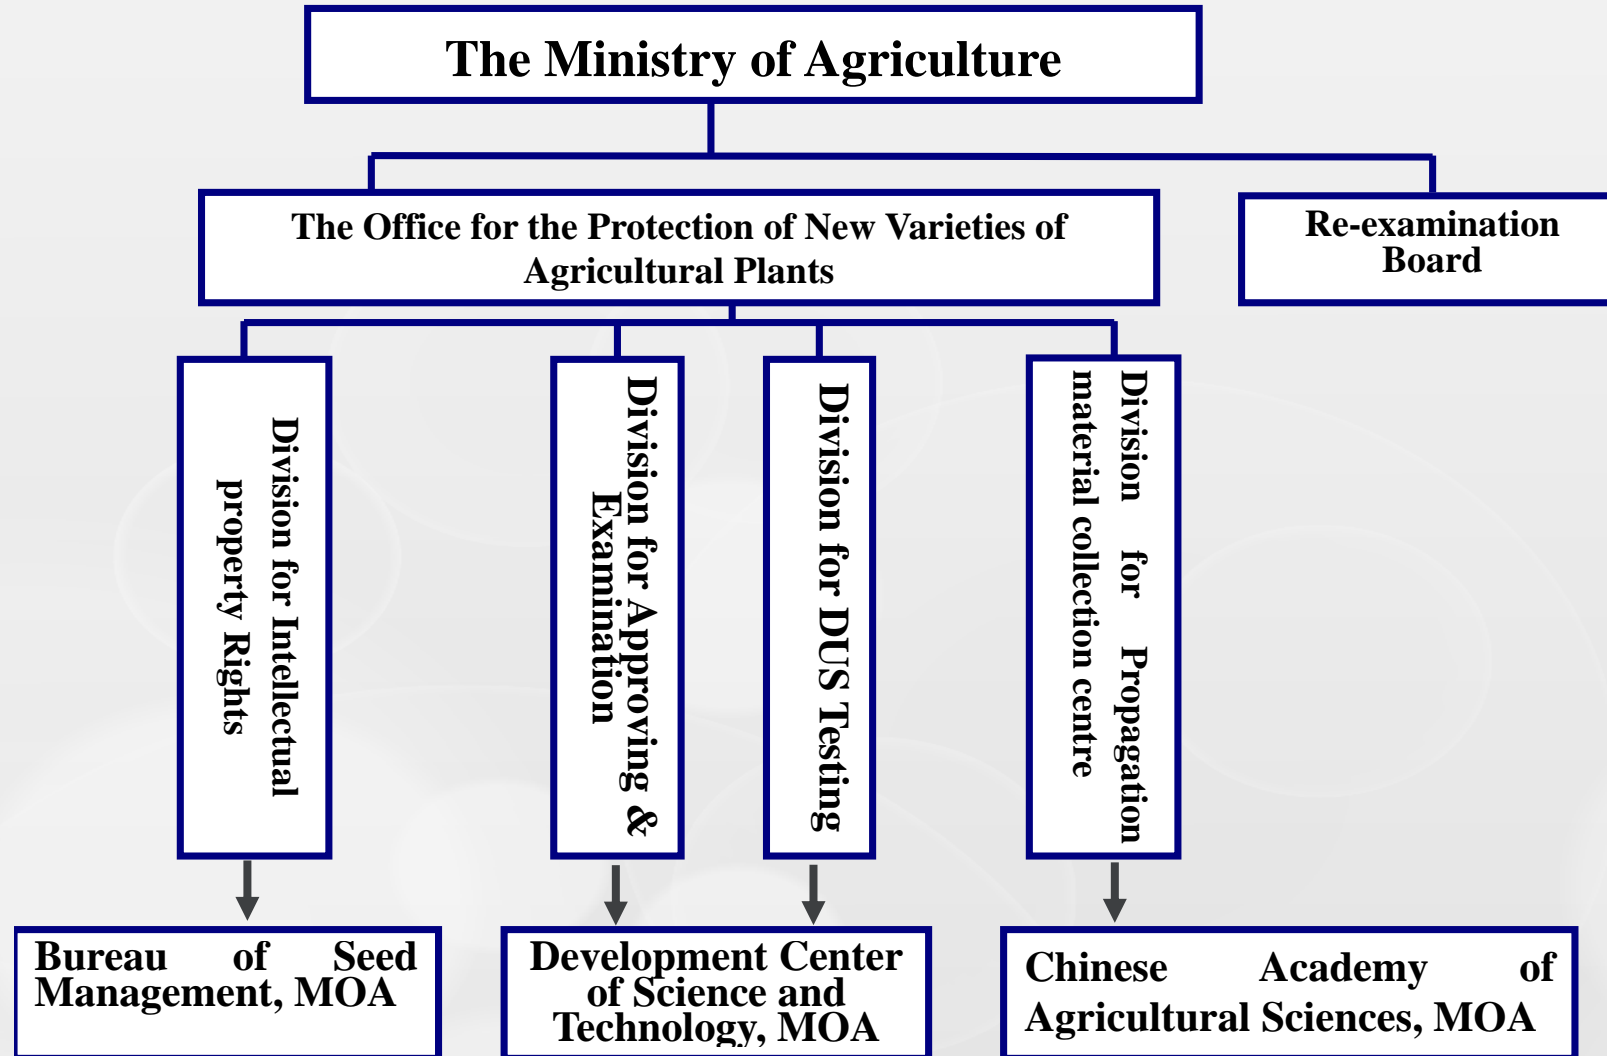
The Ministry of Agriculture

The Office for the Protection of New Varieties of Agricultural Plants

Re-examination Board

Division for Intellectual property Rights

Division for Approving & Examination

Division for DUS Testing

Division for Propagation material collection centre

Bureau of Seed Management, MOA

Development Center of Science and Technology, MOA

Chinese Academy of Agricultural Sciences, MOA